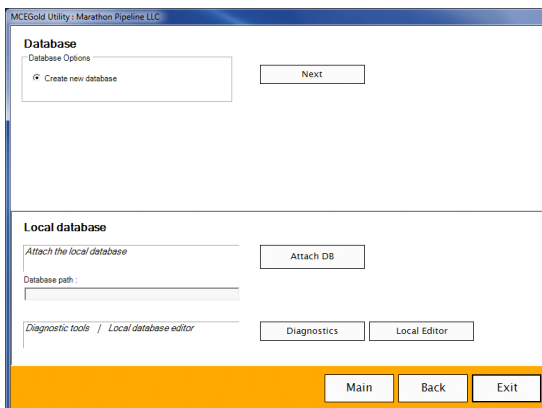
MCEGold Utility : Marathon Pipeline LLC

Database

Database Options

Create new database

Next

Local database

Attach the local database

Attach DB

Database path :

Diagnostic tools | Local database editor

Diagnostics

Local Editor

Main

Back

Exit